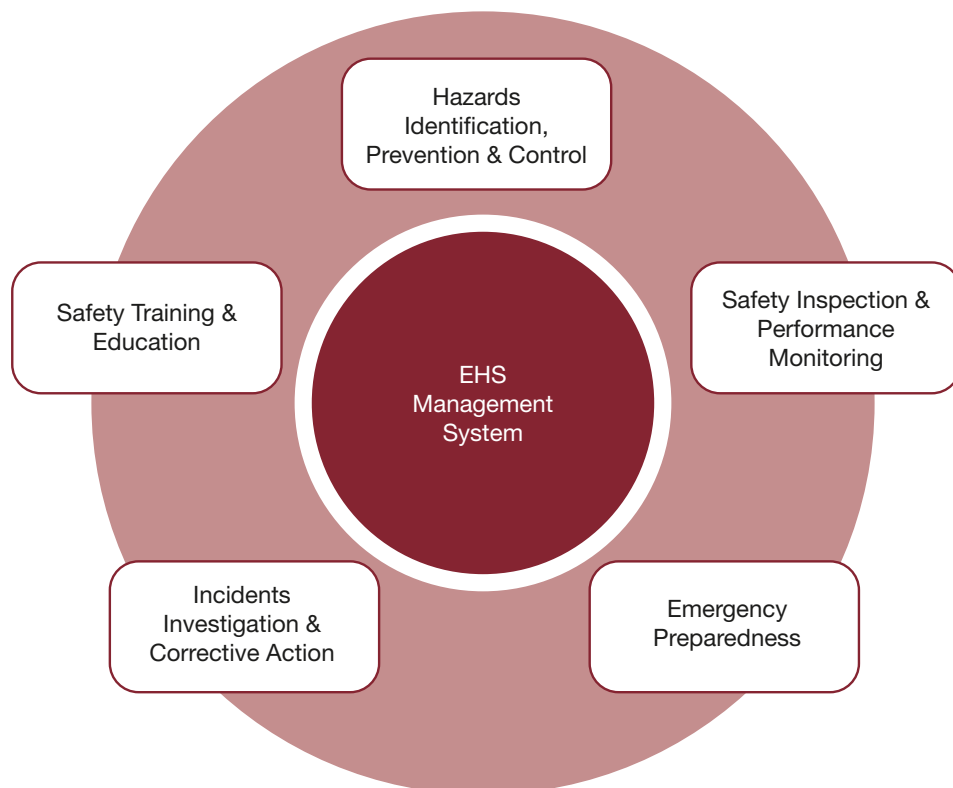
Hazards Identification, Prevention & Control

Safety Training & Education

EHS Management System

Safety Inspection & Performance Monitoring

Incidents Investigation & Corrective Action

Emergency Preparedness